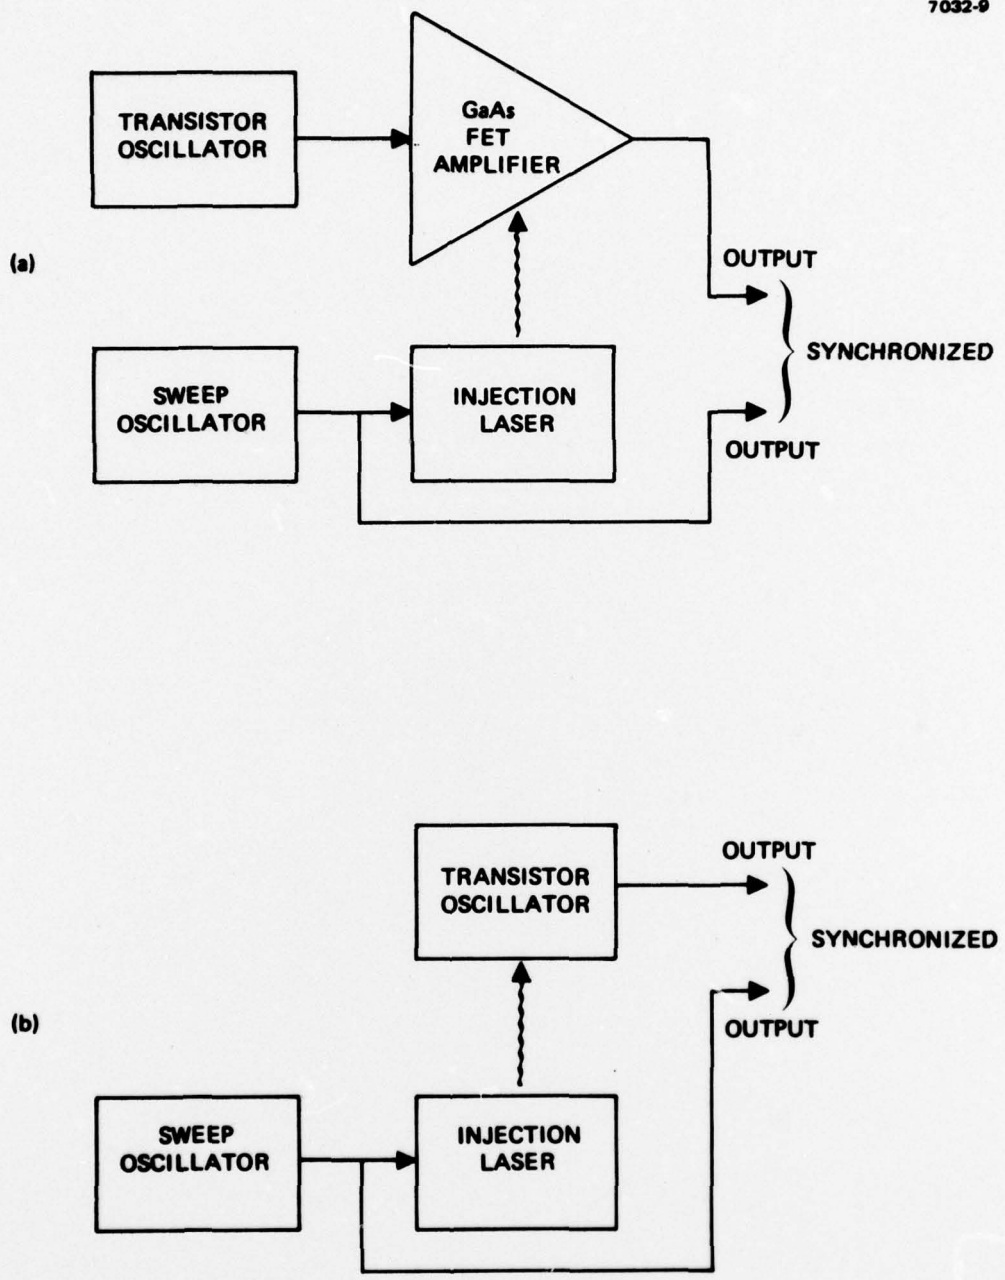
7032-9

(a)

TRANSISTOR OSCILLATOR

GaAs FET AMPLIFIER

OUTPUT

SYNCHRONIZED

SWEEP OSCILLATOR

INJECTION LASER

OUTPUT

(b)

TRANSISTOR OSCILLATOR

OUTPUT

SYNCHRONIZED

OUTPUT

SWEEP OSCILLATOR

INJECTION LASER